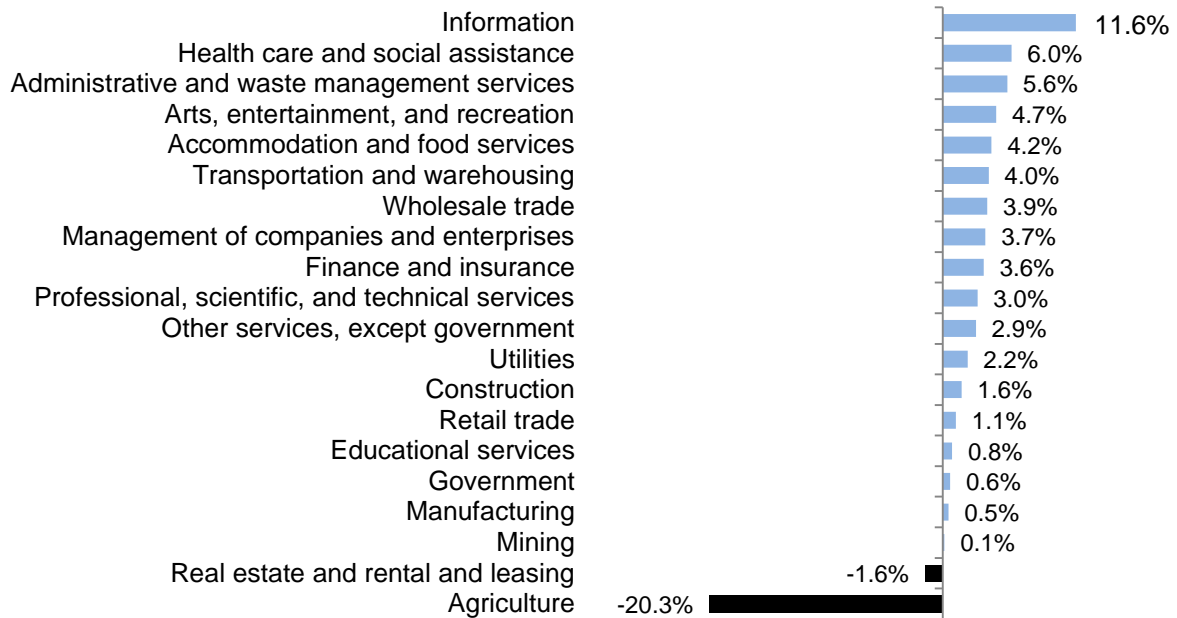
Information 11.6%
Health care and social assistance 6.0%
Administrative and waste management services 5.6%
Arts, entertainment, and recreation 4.7%
Accommodation and food services 4.2%
Transportation and warehousing 4.0%
Wholesale trade 3.9%
Management of companies and enterprises 3.7%
Finance and insurance 3.6%
Professional, scientific, and technical services 3.0%
Other services, except government 2.9%
Utilities 2.2%
Construction 1.6%
Retail trade 1.1%
Educational services 0.8%
Government 0.6%
Manufacturing 0.5%
Mining 0.1%
Real estate and rental and leasing -1.6%
Agriculture -20.3%